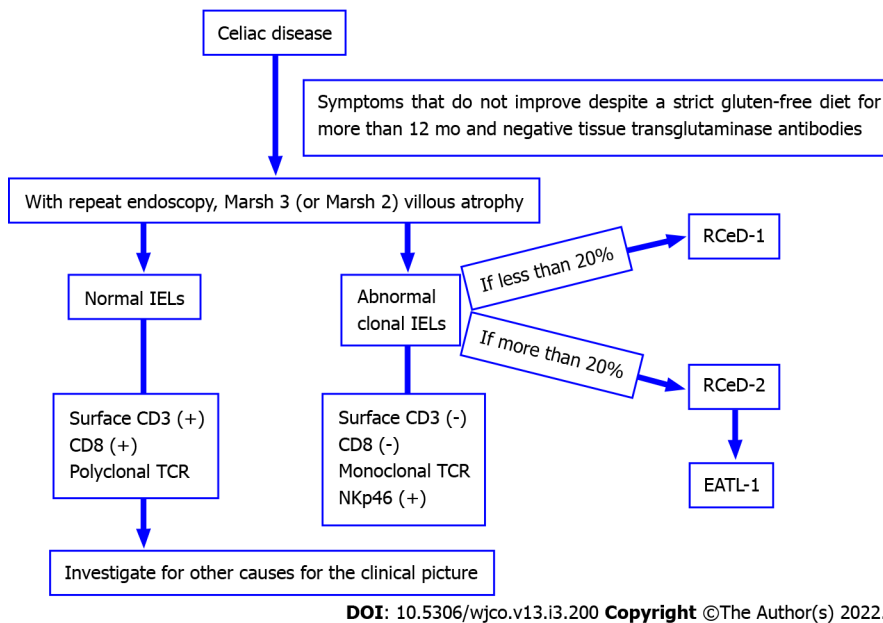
Celiac disease

Symptoms that do not improve despite a strict gluten-free diet for more than 12 mo and negative tissue transglutaminase antibodies

With repeat endoscopy, Marsh 3 (or Marsh 2) villous atrophy

Normal IELs

Abnormal clonal IELs

If less than 20%

RCeD-1

If more than 20%

RCeD-2

EATL-1

Surface CD3 (+)
CD8 (+)
Polyclonal TCR

Surface CD3 (-)
CD8 (-)
Monoclonal TCR
NKp46 (+)

Investigate for other causes for the clinical picture

DOI: 10.5306/wjco.v13.i3.200 Copyright ©The Author(s) 2022.